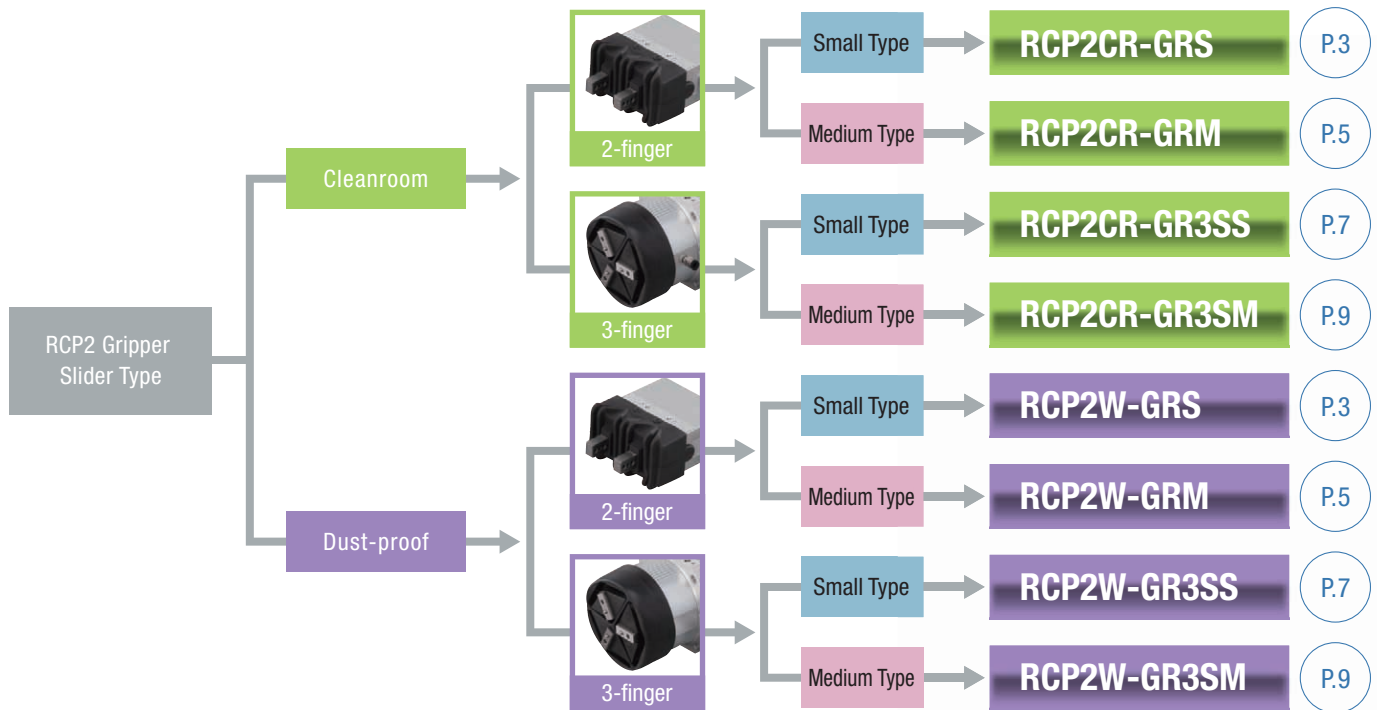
RCP2 Gripper Slider Type

Cleanroom

2-finger

Small Type
RCP2CR-GRS
P.3

Medium Type
RCP2CR-GRM
P.5

3-finger

Small Type
RCP2CR-GR3SS
P.7

Medium Type
RCP2CR-GR3SM
P.9

Dust-proof

2-finger

Small Type
RCP2W-GRS
P.3

Medium Type
RCP2W-GRM
P.5

3-finger

Small Type
RCP2W-GR3SS
P.7

Medium Type
RCP2W-GR3SM
P.9